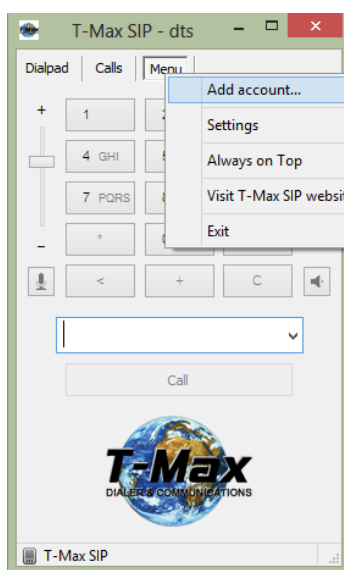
T-Max SIP - dts

Dialpad Calls Menu

Add account...

Settings

Always on Top

Visit T-Max SIP websit

Exit

+

1

2

4 GHI

5

7 PQRS

8

–

*

0

<

+

C

Call

T-Max

DIALER & COMMUNICATIONS

T-Max SIP